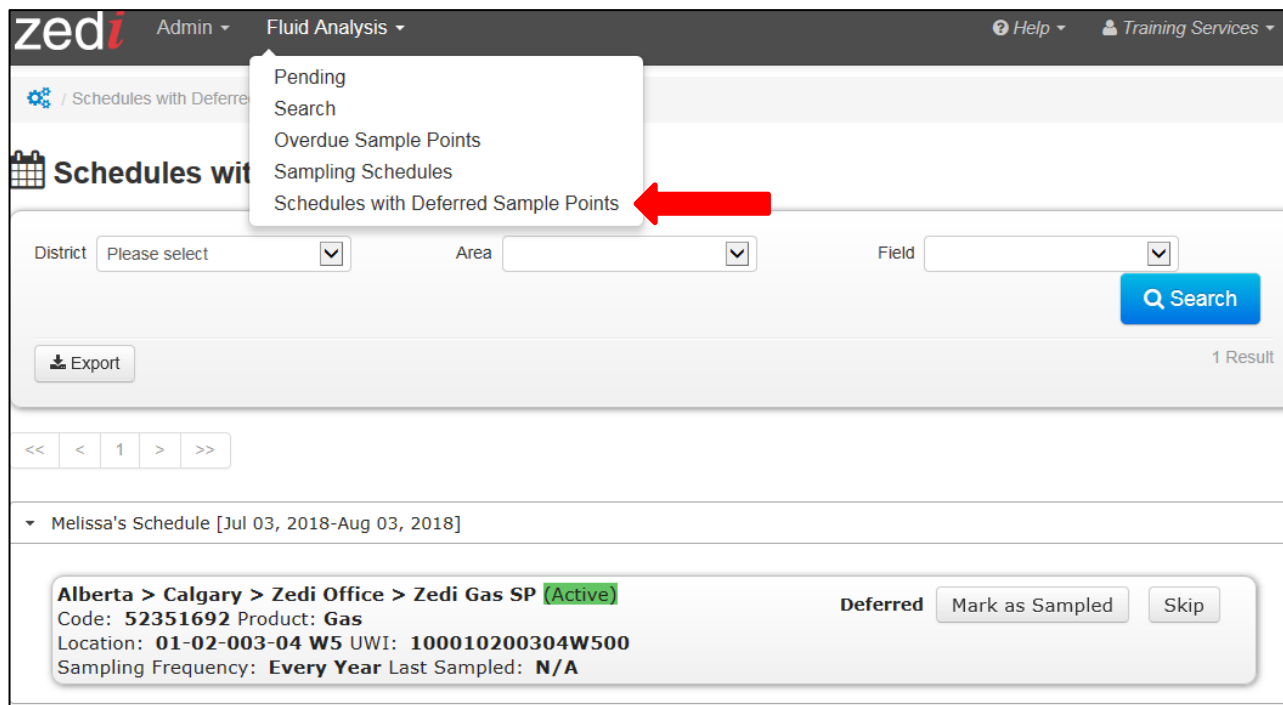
zedi Admin ▾ Fluid Analysis ▾ Help ▾ Training Services ▾

/ Schedules with Deferre

Pending
Search
Overdue Sample Points
Sampling Schedules
Schedules with Deferred Sample Points

Schedules wit

District Please select Area Field

Search

Export

1 Result

<< < 1 > >>

Melissa's Schedule [Jul 03, 2018-Aug 03, 2018]

Alberta > Calgary > Zedi Office > Zedi Gas SP (Active)
Code: 52351692 Product: Gas
Location: 01-02-003-04 W5 UWI: 100010200304W500
Sampling Frequency: Every Year Last Sampled: N/A

Deferred Mark as Sampled Skip